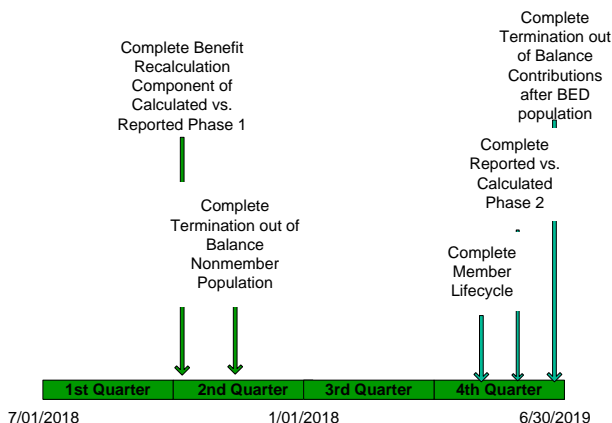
Complete Benefit Recalculation Component of Calculated vs. Reported Phase 1

Complete Termination out of Balance Nonmember Population

Complete Termination out of Balance Contributions after BED population

Complete Reported vs. Calculated Phase 2

Complete Member Lifecycle

| 1st Quarter | 2nd Quarter | 3rd Quarter | 4th Quarter |
|---|---|---|---|

7/01/2018

1/01/2018

6/30/2019